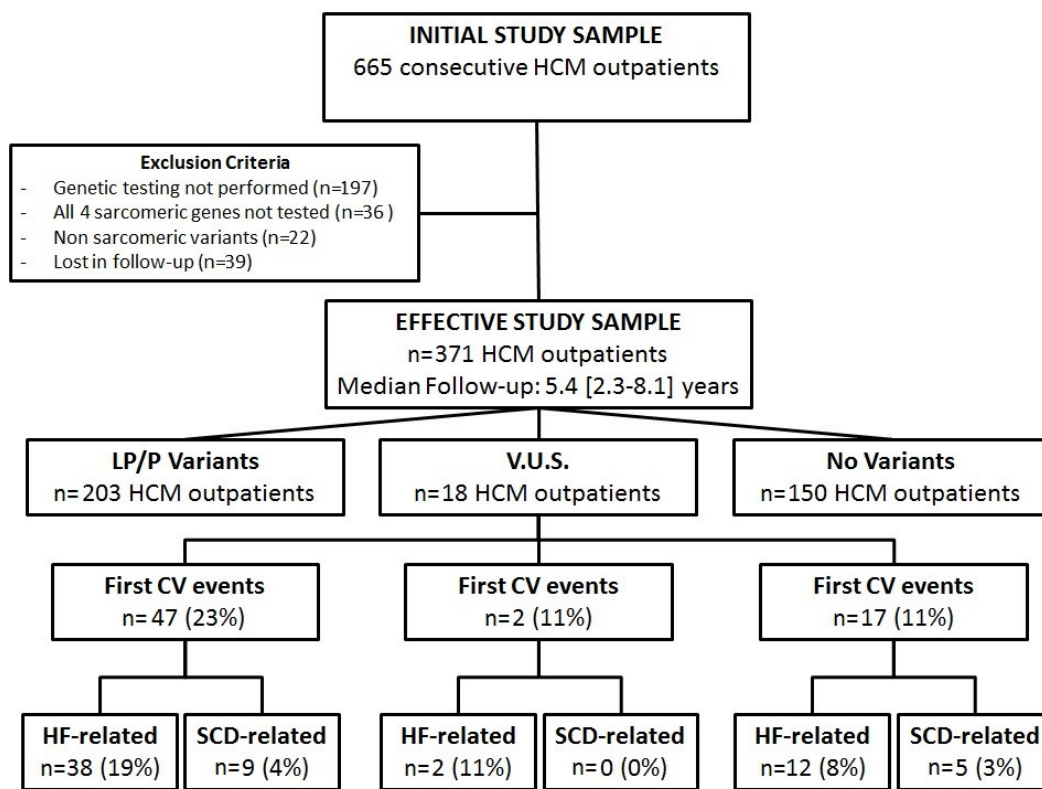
INITIAL STUDY SAMPLE
665 consecutive HCM outpatients

Exclusion Criteria
- Genetic testing not performed (n=197)
- All 4 sarcomeric genes not tested (n=36 )
- Non sarcomeric variants (n=22)
- Lost in follow-up (n=39)

EFFECTIVE STUDY SAMPLE
n=371 HCM outpatients
Median Follow-up: 5.4 [2.3-8.1] years

LP/P Variants
n=203 HCM outpatients

V.U.S.
n=18 HCM outpatients

No Variants
n=150 HCM outpatients

First CV events
n= 47 (23%)

First CV events
n=2 (11%)

First CV events
n=17 (11%)

HF-related
n=38 (19%)

SCD-related
n=9 (4%)

HF-related
n=2 (11%)

SCD-related
n=0 (0%)

HF-related
n=12 (8%)

SCD-related
n=5 (3%)